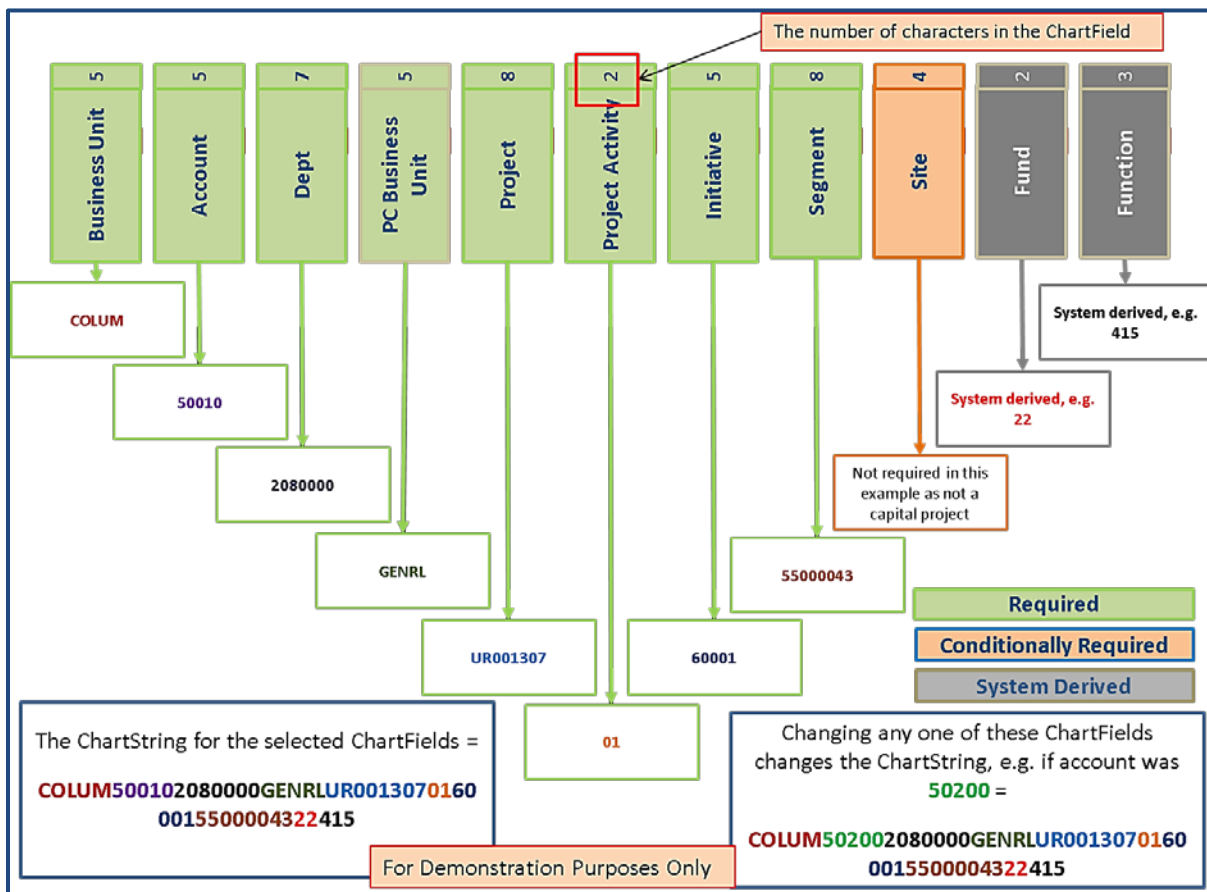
The number of characters in the ChartField

| 5 | 5 | 7 | 5 | 8 | 2 | 5 | 8 | 4 | 2 | 3 |
|---|---|---|---|---|---|---|---|---|---|---|
| Business Unit | Account | Dept | PC Business Unit | Project | Project Activity | Initiative | Segment | Site | Fund | Function |

COLUM

50010

2080000

GENRL

UR001307

01

60001

55000043

Not required in this example as not a capital project

System derived, e.g. 22

System derived, e.g. 415

Required

Conditionally Required

System Derived

The ChartString for the selected ChartFields =

COLUM500102080000GENRLUR00130701600015500004322415

Changing any one of these ChartFields changes the ChartString, e.g. if account was 50200 =

COLUM502002080000GENRLUR00130701600015500004322415

For Demonstration Purposes Only